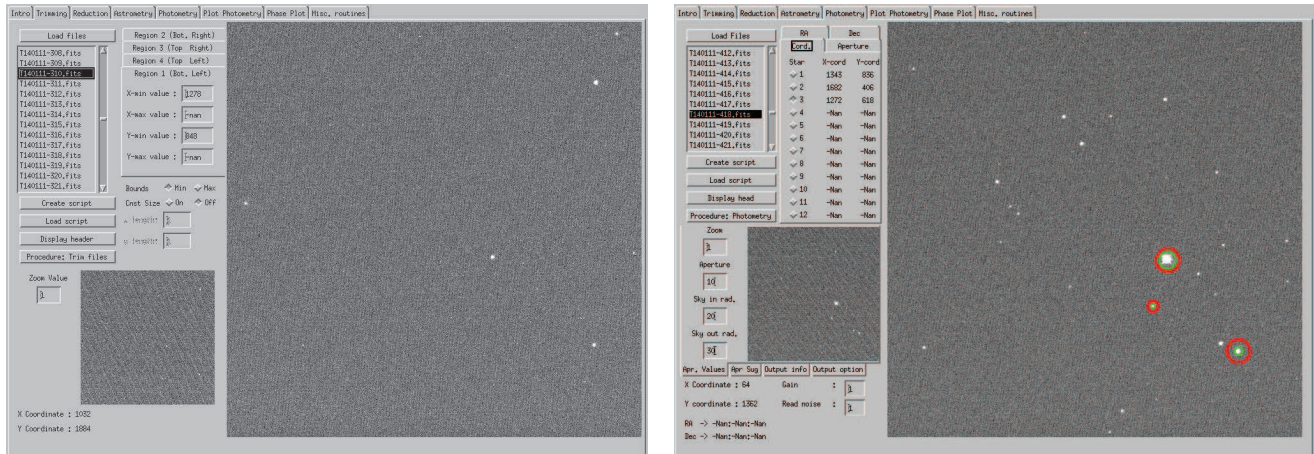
Intro | Trimming | Reduction | Astrometry | Photometry | Plot Photometry | Phase Plot | Misc. routines

Load files

T140111-308.fits
T140111-309.fits
T140111-310.fits
T140111-311.fits
T140111-312.fits
T140111-313.fits
T140111-314.fits
T140111-315.fits
T140111-316.fits
T140111-317.fits
T140111-318.fits
T140111-319.fits
T140111-320.fits
T140111-321.fits

Region 2 (Bot. Right)
Region 3 (Top Right)
Region 4 (Top Left)
Region 1 (Bot. Left)

X-min value : 1278
X-max value : -nan
Y-min value : 848
Y-max value : -nan

Bounds Min Max
Cnst Size On Off
x length: 1
y length: 1

Create script
Load script
Display header
Procedure: Trim files

Zoom Value
1

X Coordinate : 1032
Y Coordinate : 1884

Intro | Trimming | Reduction | Astrometry | Photometry | Plot Photometry | Phase Plot | Misc. routines

Load files

T140111-412.fits
T140111-413.fits
T140111-414.fits
T140111-415.fits
T140111-416.fits
T140111-417.fits
T140111-418.fits
T140111-419.fits
T140111-420.fits
T140111-421.fits

RA | Dec
Cord. | Aperture

| Star | X-cord | Y-cord |
|---|---|---|
| 1 | 1343 | 836 |
| 2 | 1682 | 406 |
| 3 | 1272 | 618 |
| 4 | -Nan | -Nan |
| 5 | -Nan | -Nan |
| 6 | -Nan | -Nan |
| 7 | -Nan | -Nan |
| 8 | -Nan | -Nan |
| 9 | -Nan | -Nan |
| 10 | -Nan | -Nan |
| 11 | -Nan | -Nan |
| 12 | -Nan | -Nan |

Create script
Load script
Display head
Procedure: Photometry

Zoom
1
Aperture
10
Sky in rad.
20
Sky out rad.
30

Apr. Values | Apr Sug | Output info | Output option

X Coordinate : 64
Y coordinate : 1362
Gain : 1
Read noise : 1

RA -> -Nan:-Nan:-Nan
Dec -> -Nan:-Nan:-Nan